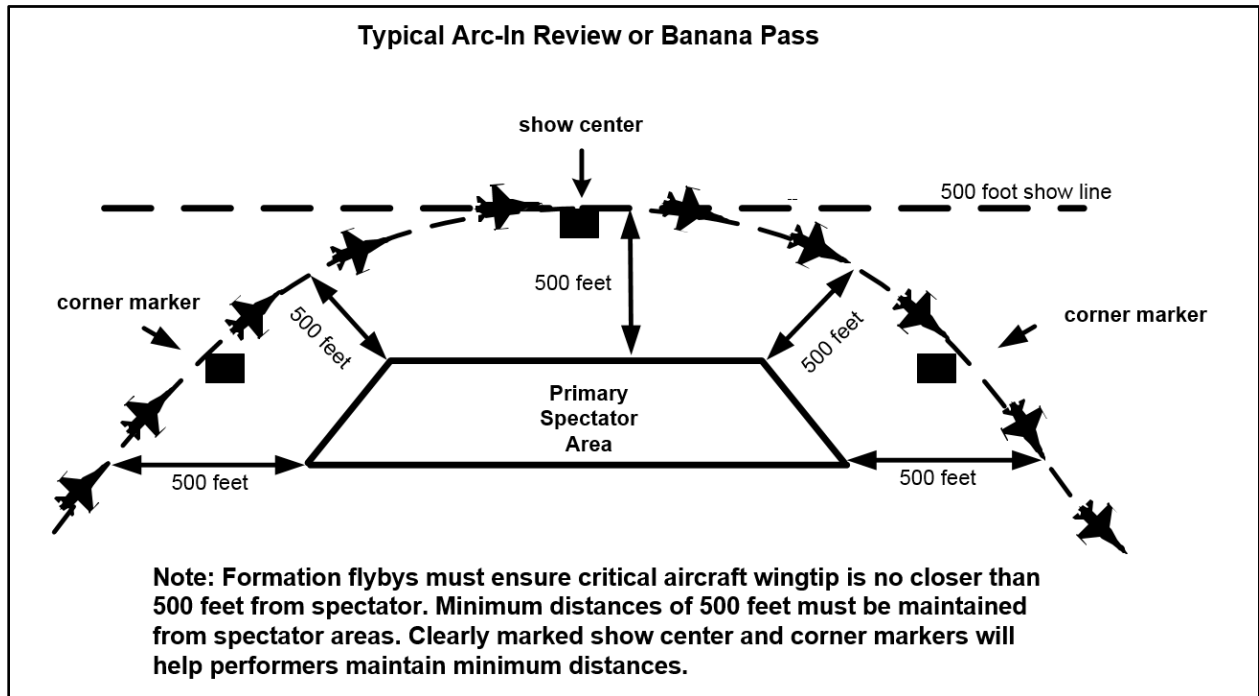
Typical Arc-In Review or Banana Pass

show center

500 foot show line

500 feet

corner marker

500 feet

500 feet

corner marker

Primary Spectator Area

500 feet

500 feet

Note: Formation flybys must ensure critical aircraft wingtip is no closer than 500 feet from spectator. Minimum distances of 500 feet must be maintained from spectator areas. Clearly marked show center and corner markers will help performers maintain minimum distances.